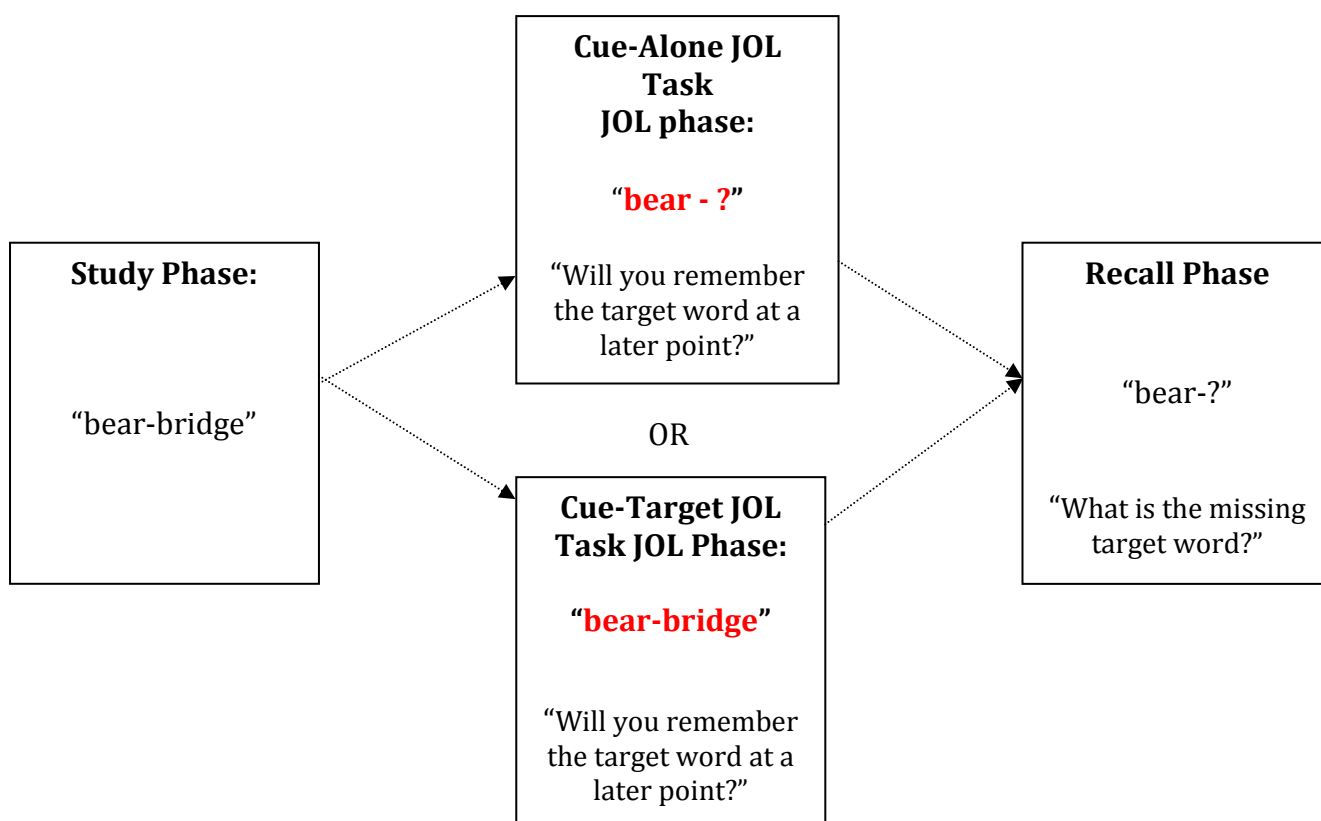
Study Phase:

"bear-bridge"

Cue-Alone JOL Task JOL phase:

"bear - ?"

"Will you remember the target word at a later point?"

OR

Cue-Target JOL Task JOL Phase:

"bear-bridge"

"Will you remember the target word at a later point?"

Recall Phase

"bear-?"

"What is the missing target word?"